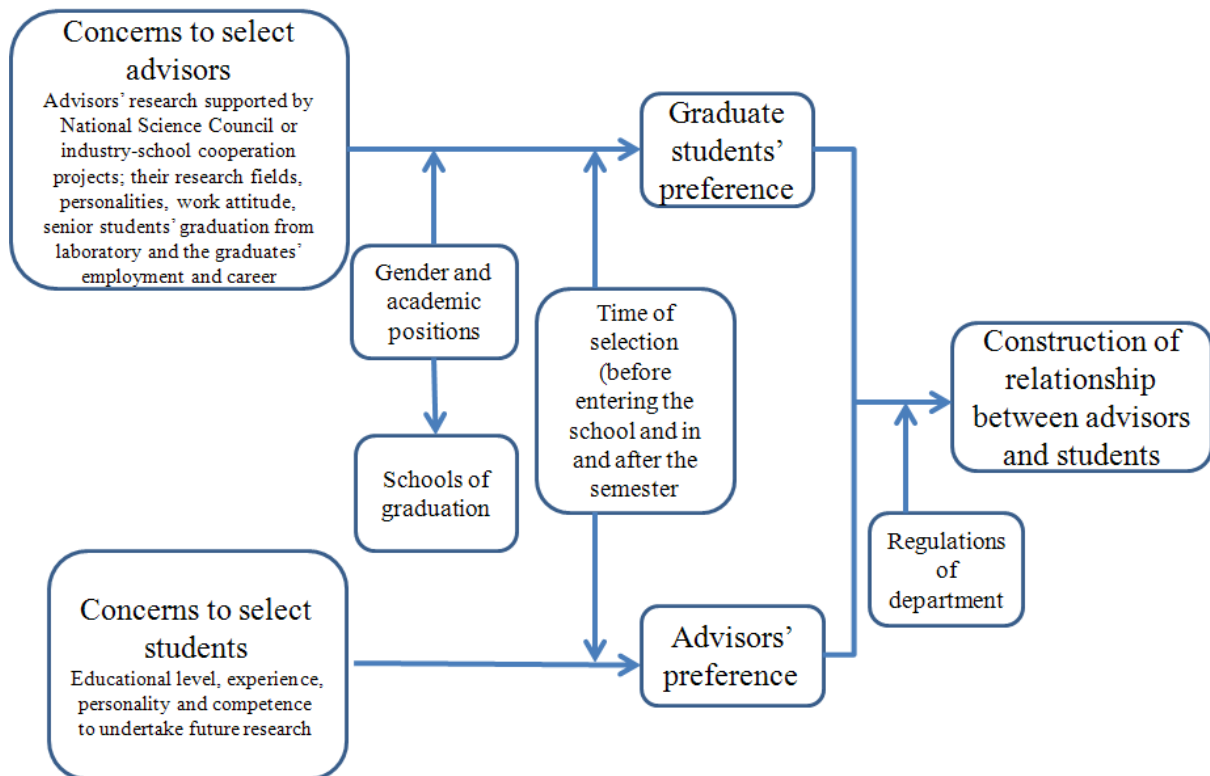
Concerns to select advisors
Advisors' research supported by National Science Council or industry-school cooperation projects; their research fields, personalities, work attitude, senior students' graduation from laboratory and the graduates' employment and career

Gender and academic positions

Schools of graduation

Time of selection (before entering the school and in and after the semester

Graduate students' preference

Concerns to select students
Educational level, experience, personality and competence to undertake future research

Advisors' preference

Regulations of department

Construction of relationship between advisors and students